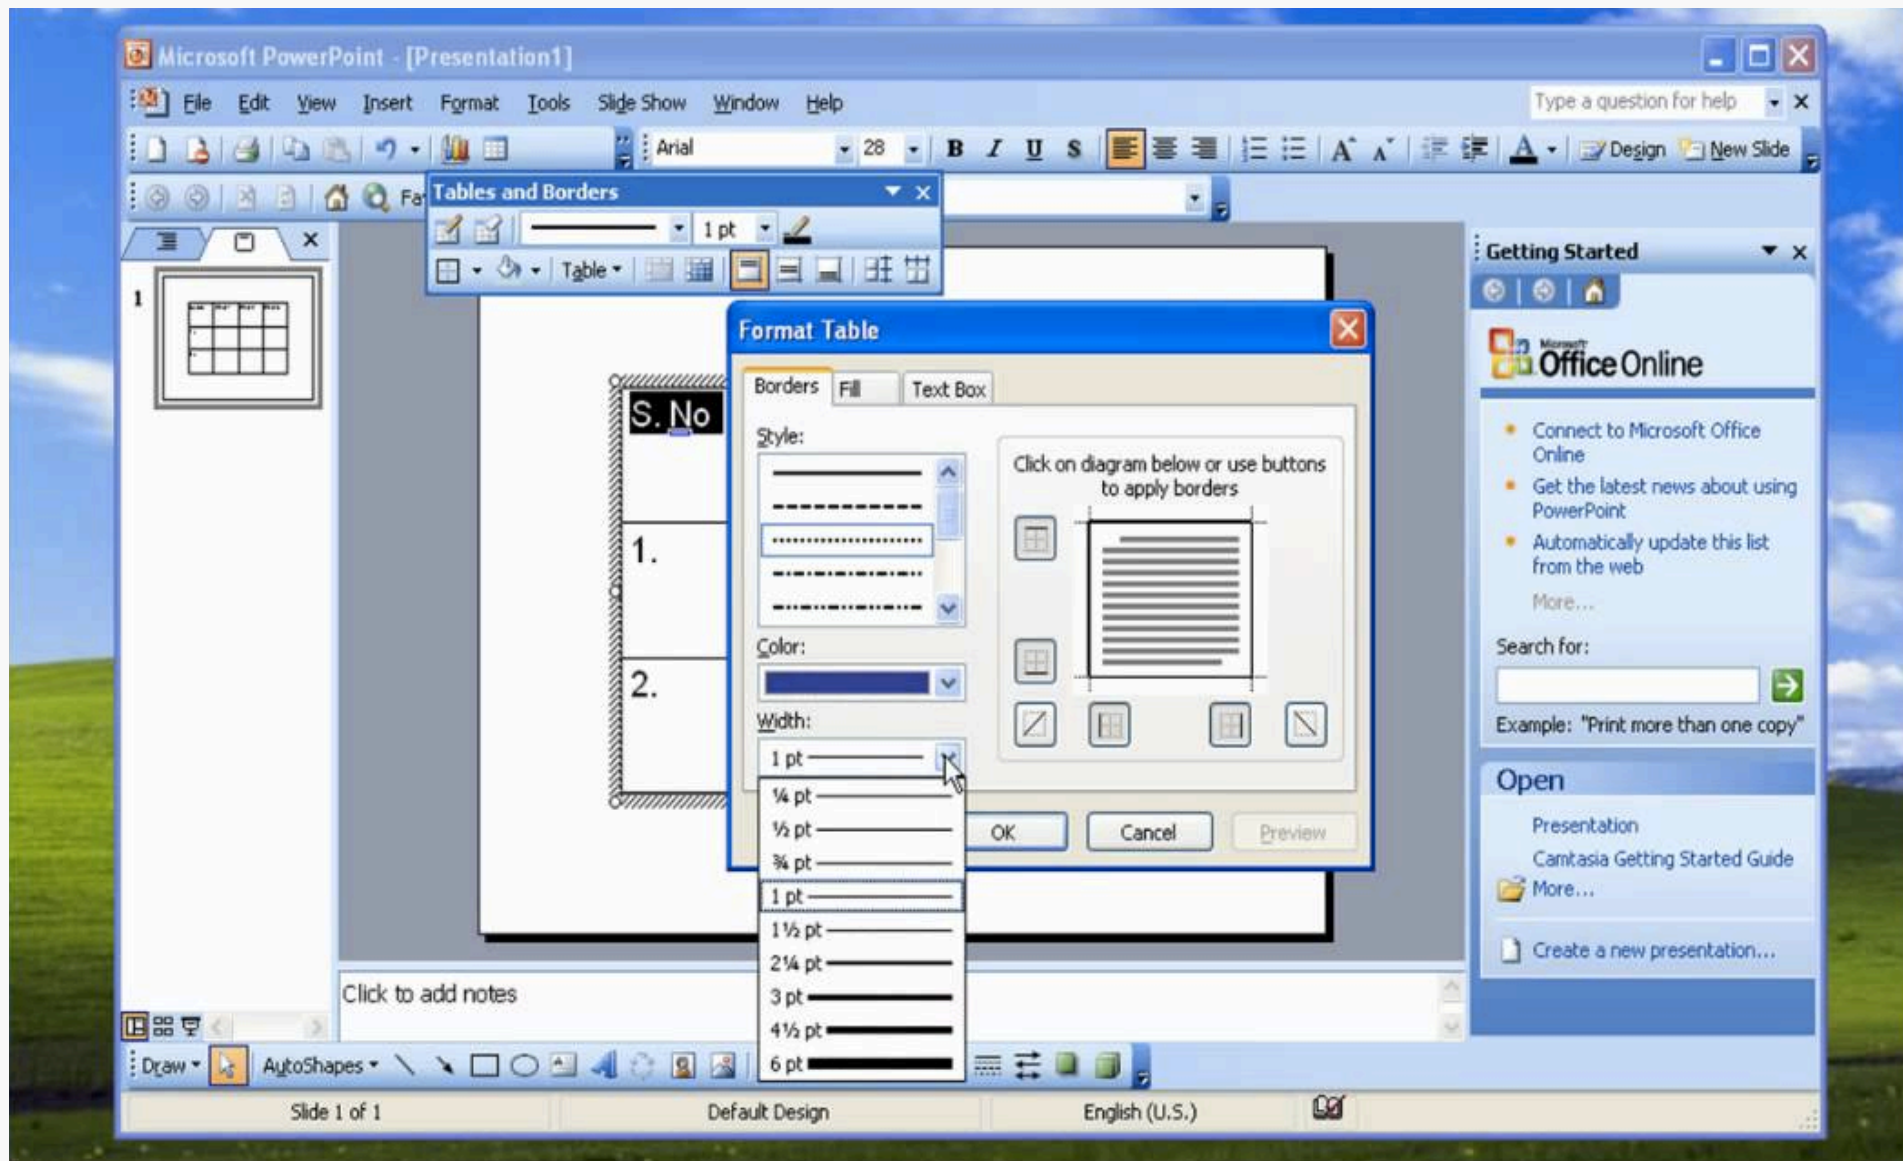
Microsoft PowerPoint - [Presentation1]

File Edit View Insert Format Tools Slide Show Window Help

Type a question for help

Arial 28 B I U S

Design New Slide

Tables and Borders

1 pt

Table

1

S. No

1.

2.

Format Table

Borders Fill Text Box

Style:

Color:

Width:

1 pt

¼ pt
½ pt
¾ pt
1 pt
1½ pt
2¼ pt
3 pt
4½ pt
6 pt

Click on diagram below or use buttons to apply borders

OK Cancel Preview

Getting Started

Microsoft Office Online

Connect to Microsoft Office Online

Get the latest news about using PowerPoint

Automatically update this list from the web

More...

Search for:

Example: "Print more than one copy"

Open

Presentation

Camtasia Getting Started Guide

More...

Create a new presentation...

Click to add notes

Draw AutoShapes

Slide 1 of 1 Default Design English (U.S.)